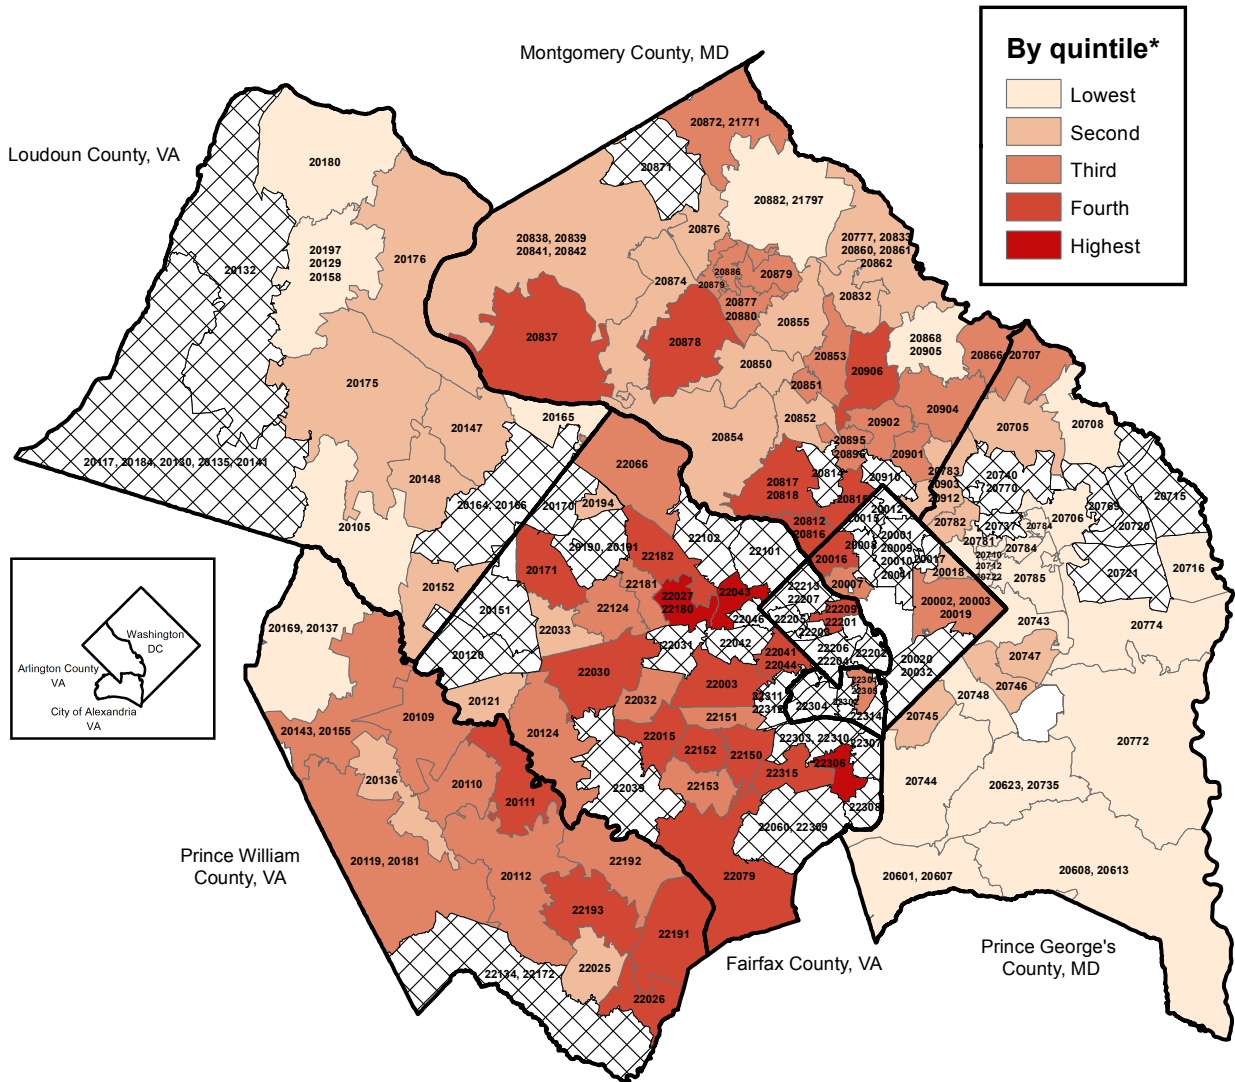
Montgomery County, MD

By quintile*
Lowest
Second
Third
Fourth
Highest

Loudoun County, VA

20180
20197
20129
20158
20132
20176
20175
20147
20165
20148
20105
20117, 20184, 20180, 20135, 20141
20164, 20166
20170
20194
20152
20169, 20137

20872, 21771
20871
20882, 21797
20876
20838, 20839
20841, 20842
20777, 20833
20860, 20861
20862
20886
20879
20879
20874
20877
20880
20832
20837
20878
20855
20868
20905
20866
20707
20850
20853
20906
20851
20904
20852
20854
20902
20705
20708
20895
20896
20901
20783
20903
20912
20740
20770
20715
20817
20818
20814
20815
20910
20812
20816
20012
20015
20008
20001
20009
20010
20011
20017
20018
20782
20781
20737
20784
20706
20769
20720
20784
20710
20742
20722
20785
20721
20716
20066
22066
22182
22102
22101
20190, 20191
20171
22181
22027
22180
22043
20016
20007
22213
22207
22209
22205
22201
22203
22206
22202
22204
20002, 20003
20019
20743
20774
20151
22124
22046
22033
22042
22031
20120
22041
22044
20020
20032
20747
20746
22030
22003
22032
22311
22312
22304
22301
22305
22314
20748
20745
20121
22151
20109
22124
22015
22152
22150
22303, 22310
22307
22306
22308
20143, 20155
20136
20110
20111
22039
22153
22315
20744
20772
20623, 20735
22060, 22309
20119, 20181
20112
22192
22079
20601, 20607
20608, 20613
22193
22191
22025
22134, 22172
22026

Washington DC
Arlington County VA
City of Alexandria VA

Prince William County, VA
Fairfax County, VA
Prince George's County, MD